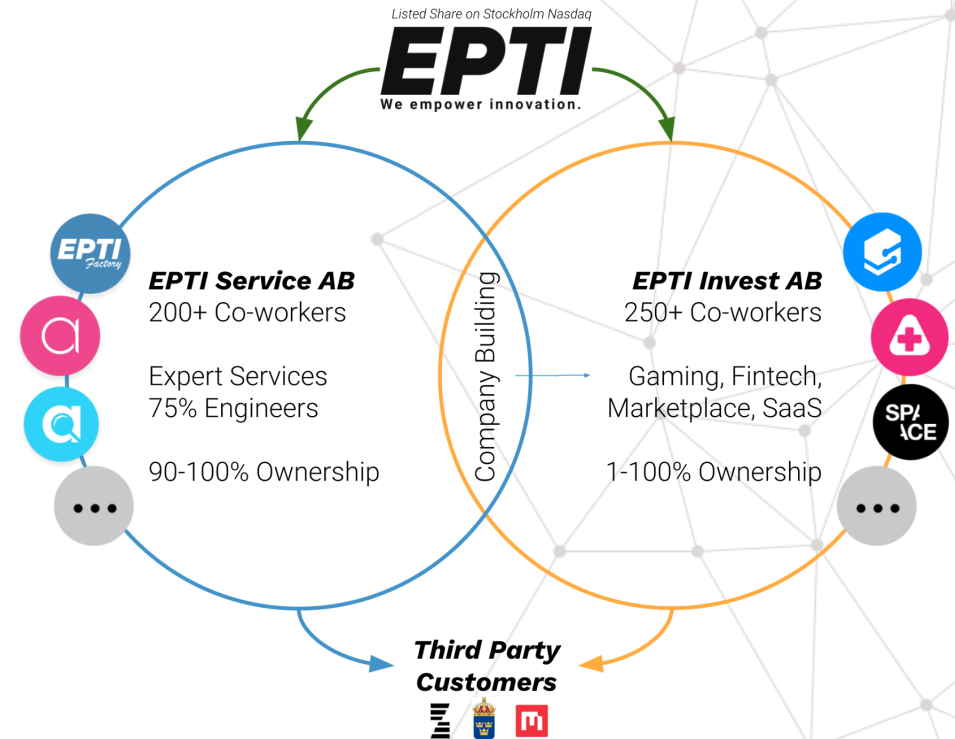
Listed Share on Stockholm Nasdaq
EPTI
We empower innovation.

EPTI Factory

EPTI Service AB
200+ Co-workers

Expert Services
75% Engineers

90-100% Ownership

Company Building

EPTI Invest AB
250+ Co-workers

Gaming, Fintech, Marketplace, SaaS

1-100% Ownership

SPACE

Third Party Customers